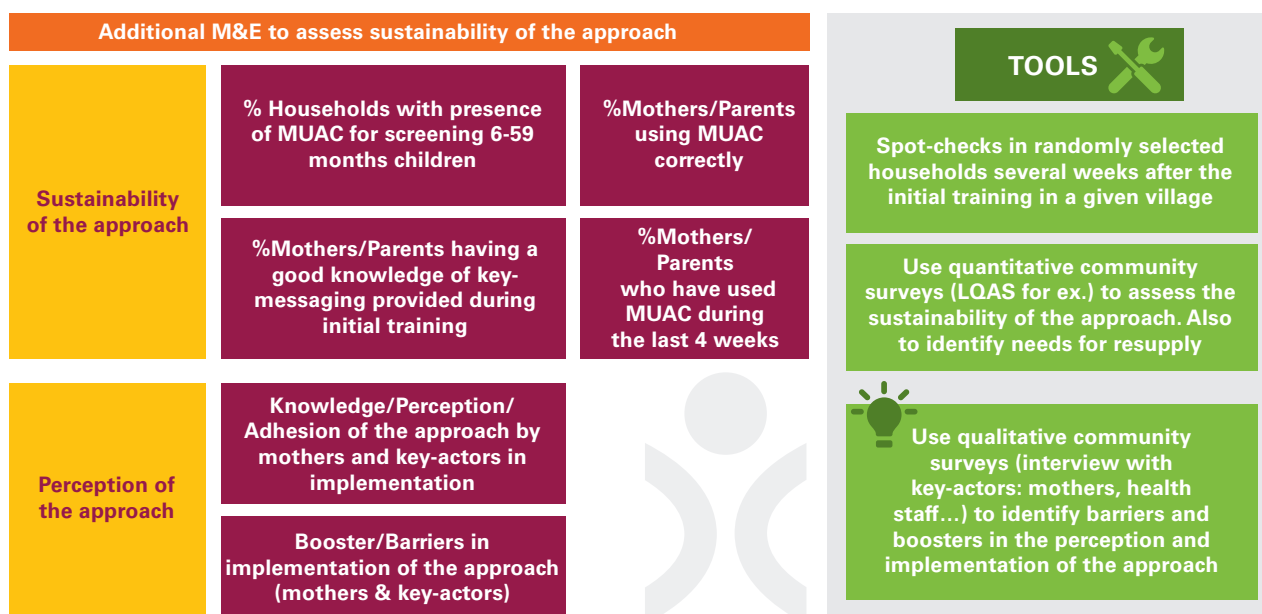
Additional M&E to assess sustainability of the approach

Sustainability of the approach

% Households with presence of MUAC for screening 6-59 months children

%Mothers/Parents using MUAC correctly

%Mothers/Parents having a good knowledge of key-messaging provided during initial training

%Mothers/ Parents who have used MUAC during the last 4 weeks

Perception of the approach

Knowledge/Perception/ Adhesion of the approach by mothers and key-actors in implementation

Booster/Barriers in implementation of the approach (mothers & key-actors)

TOOLS

Spot-checks in randomly selected households several weeks after the initial training in a given village

Use quantitative community surveys (LQAS for ex.) to assess the sustainability of the approach. Also to identify needs for resupply

Use qualitative community surveys (interview with key-actors: mothers, health staff…) to identify barriers and boosters in the perception and implementation of the approach